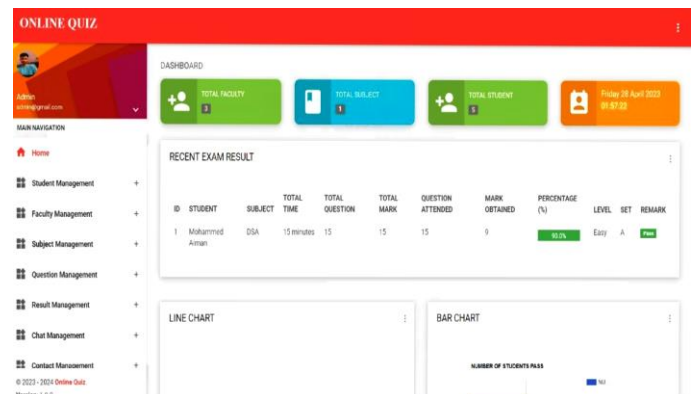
ONLINE QUIZ

Admin
admin@gmail.com

MAIN NAVIGATION

Home

Student Management +

Faculty Management +

Subject Management +

Question Management +

Result Management +

Chat Management +

Contact Management +

© 2023 - 2024 Online Quiz

DASHBOARD

TOTAL FACULTY
3

TOTAL SUBJECT
1

TOTAL STUDENT
5

Friday 28 April 2023
01:57:22

RECENT EXAM RESULT

| ID | STUDENT | SUBJECT | TOTAL TIME | TOTAL QUESTION | TOTAL MARK | QUESTION ATTENDED | MARK OBTAINED | PERCENTAGE (%) | LEVEL | SET | REMARK |
|---|---|---|---|---|---|---|---|---|---|---|---|
| 1 | Mohammed Aiman | DSA | 15 minutes | 15 | 15 | 15 | 9 | 60.0% | Easy | A | Pass |

LINE CHART

BAR CHART

NUMBER OF STUDENTS PASS

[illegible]